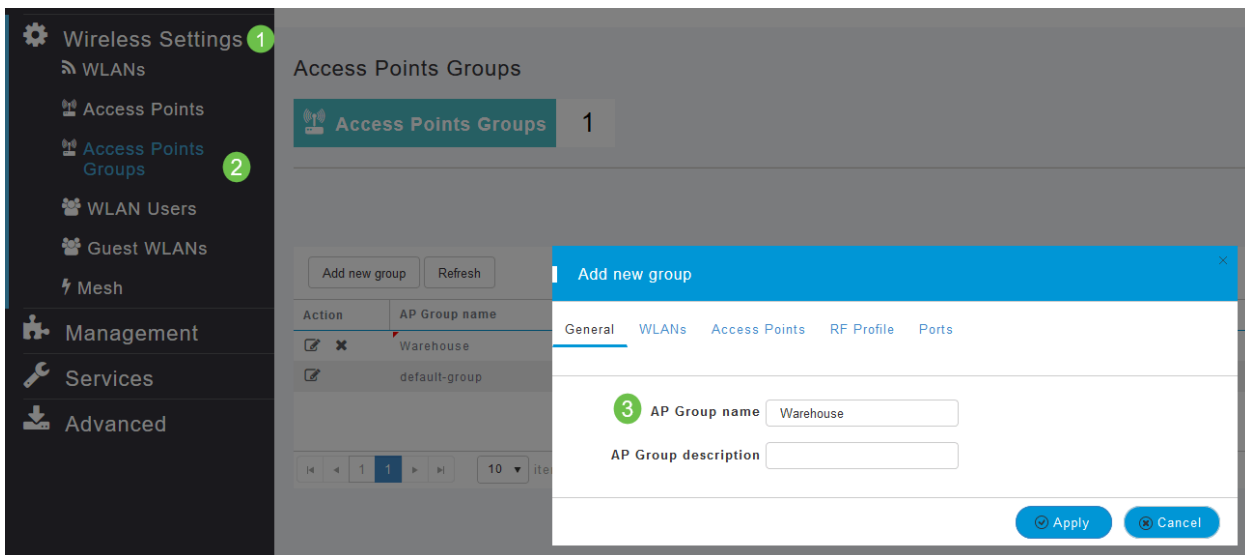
Wireless Settings 1
WLANs
Access Points
Access Points Groups 2
WLAN Users
Guest WLANs
Mesh
Management
Services
Advanced

Access Points Groups

Access Points Groups 1

Add new group
Refresh

| Action | AP Group name |
|---|---|
| | Warehouse |
| | default-group |

1 1 10 ite

Add new group

General WLANs Access Points RF Profile Ports

3 AP Group name Warehouse
AP Group description

Apply Cancel